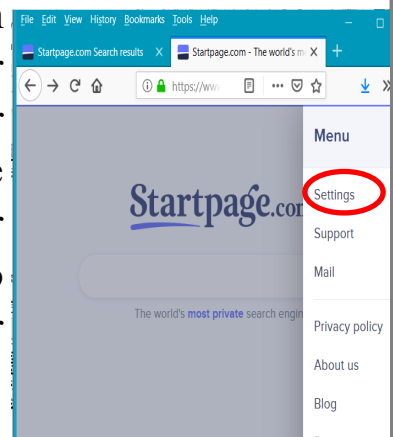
File Edit View History Bookmarks Tools Help

Startpage.com Search results ×

Startpage.com - The world's m ×

+

https://ww

•••

Startpage.com

The world's most private search engin

Menu

Settings

Support

Mail

Privacy policy

About us

Blog